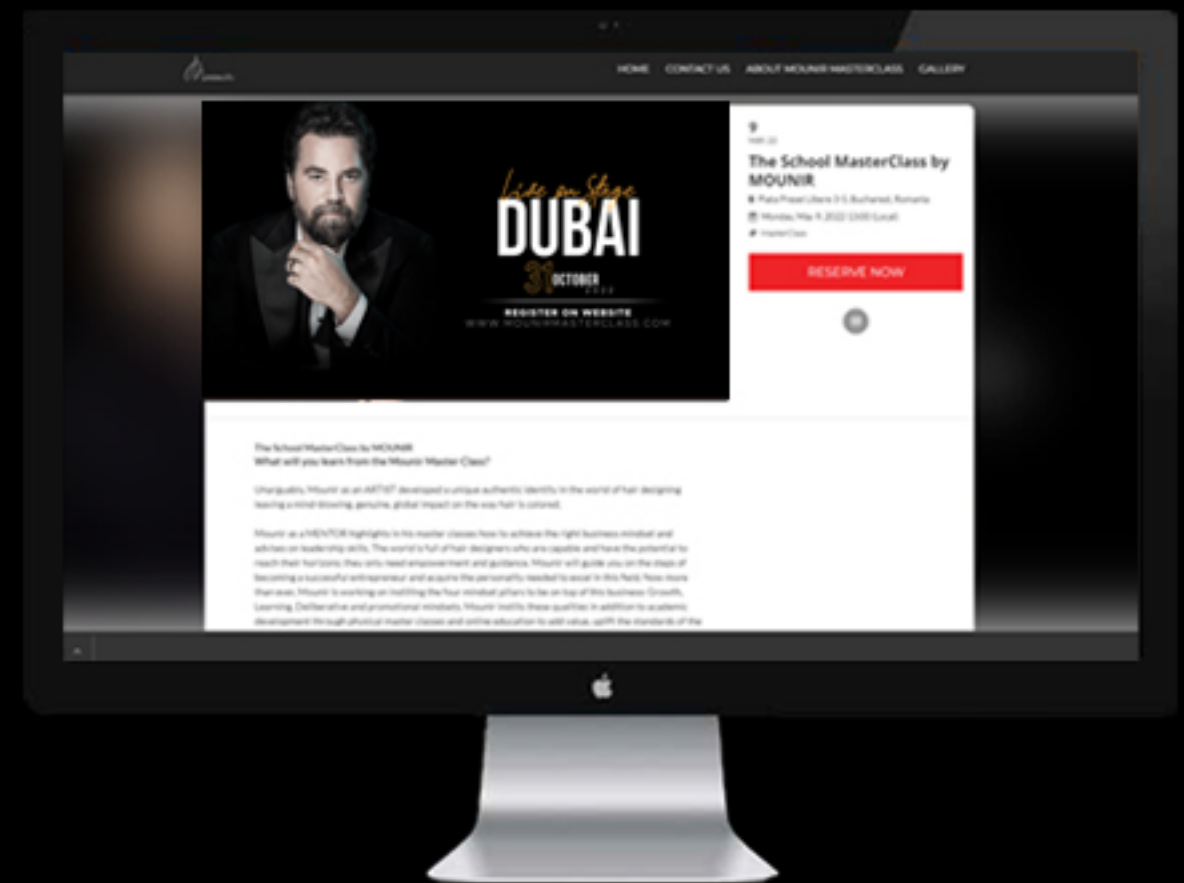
HOME CONTACT US ABOUT MOUNIR MASTERCLASS GALLERY

Live on Stage
DUBAI
31 OCTOBER 2022
REGISTER ON WEBSITE
WWW.MOUNIRMASTERCLASS.COM

9
MAY 22

The School MasterClass by MOUNIR

Piata Presei Libere 3-5, Bucharest, Romania
Monday, May 9, 2022 13:00 (Local)
MasterClass

RESERVE NOW

The School MasterClass by MOUNIR
What will you learn from the Mounir Master Class?

Unarguably, Mounir as an ARTIST developed a unique authentic identity in the world of hair designing leaving a mind-blowing, genuine, global impact on the way hair is colored.

Mounir as a MENTOR highlights in his master classes how to achieve the right business mindset and advises on leadership skills. The world's full of hair designers who are capable and have the potential to reach their horizons; they only need empowerment and guidance. Mounir will guide you on the steps of becoming a successful entrepreneur and acquire the personality needed to excel in this field. Now more than ever, Mounir is working on instilling the four mindset pillars to be on top of this business: Growth, Learning, Deliberative and promotional mindsets. Mounir instills these qualities in addition to academic development through physical master classes and online education to add value, uplift the standards of the